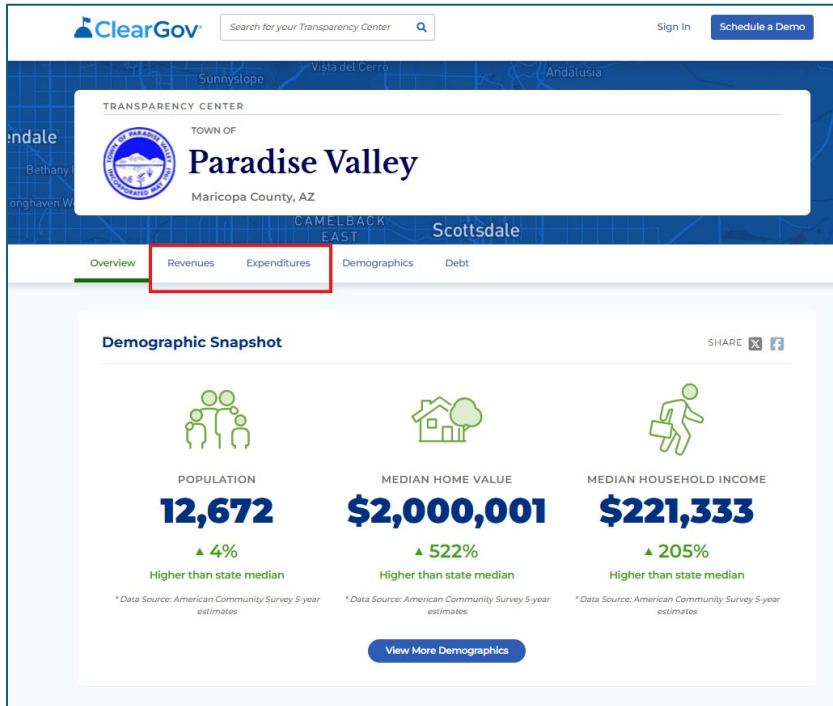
ClearGov

Search for your Transparency Center

Sign In

Schedule a Demo

Sunnyslope Vista del Cerro Andalusia

ndale Bethany onghaven W

TRANSPARENCY CENTER

TOWN OF

Paradise Valley

Maricopa County, AZ

CAMELBACK EAST Scottsdale

Overview Revenues Expenditures Demographics Debt

Demographic Snapshot

SHARE

POPULATION

12,672

▲ 4%

Higher than state median

* Data Source: American Community Survey 5-year estimates

MEDIAN HOME VALUE

$2,000,001

▲ 522%

Higher than state median

* Data Source: American Community Survey 5-year estimates

MEDIAN HOUSEHOLD INCOME

$221,333

▲ 205%

Higher than state median

* Data Source: American Community Survey 5-year estimates

View More Demographics